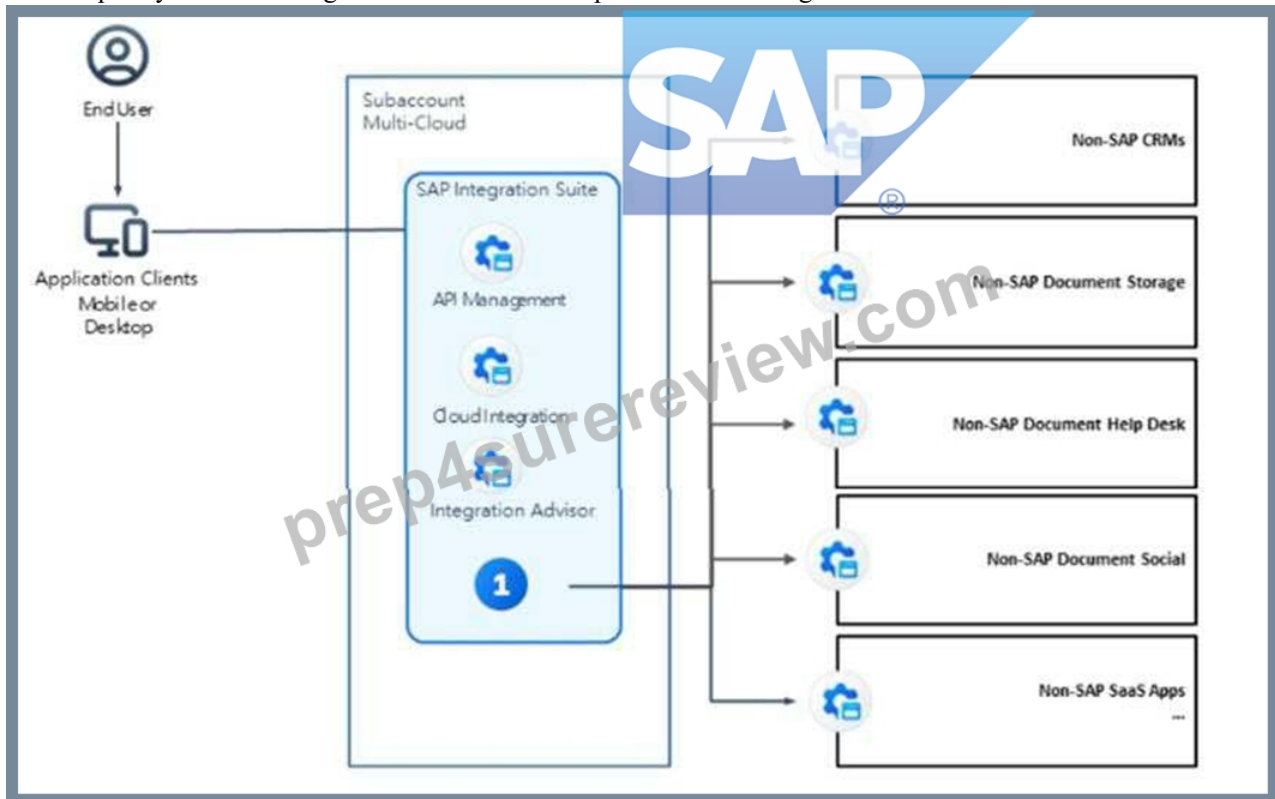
End User

Application Clients Mobile or Desktop

Subaccount Multi-Cloud

SAP Integration Suite

API Management

Cloud Integration

Integration Advisor

1

Non-SAP CRMs

Non-SAP Document Storage

Non-SAP Document Help Desk

Non-SAP Document Social

Non-SAP SaaS Apps
...

SAP ®

prep4surereview.com